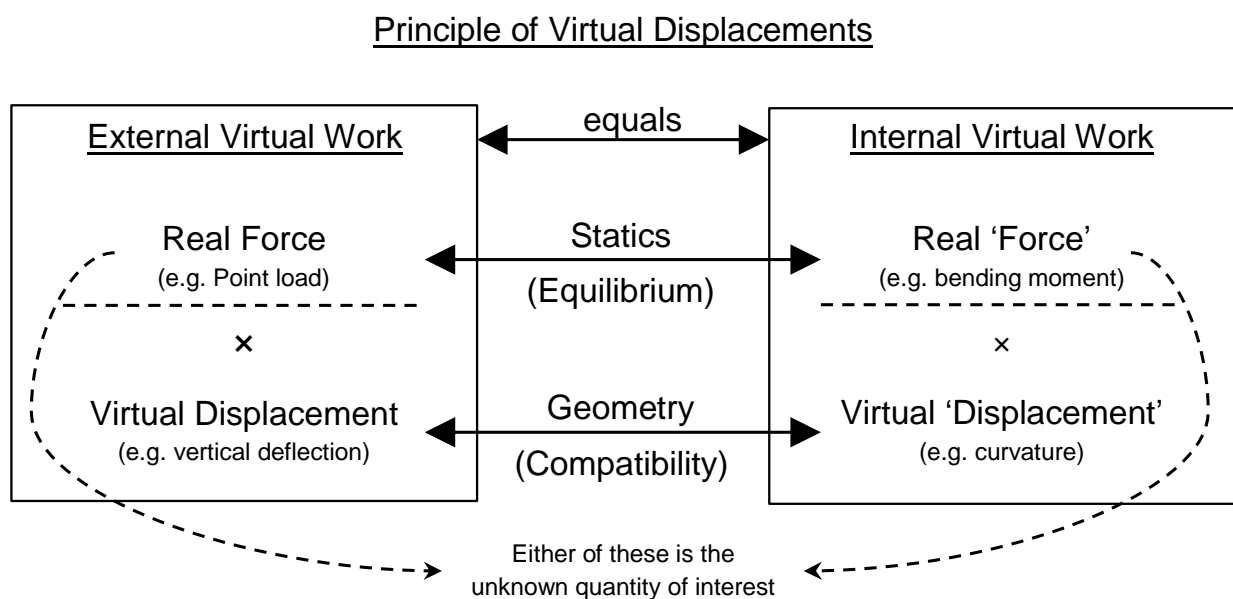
Principle of Virtual Displacements

External Virtual Work

equals

Internal Virtual Work

Real Force
(e.g. Point load)

Statics

(Equilibrium)

Real 'Force'
(e.g. bending moment)

×

×

Virtual Displacement
(e.g. vertical deflection)

Geometry

(Compatibility)

Virtual 'Displacement'
(e.g. curvature)

Either of these is the unknown quantity of interest